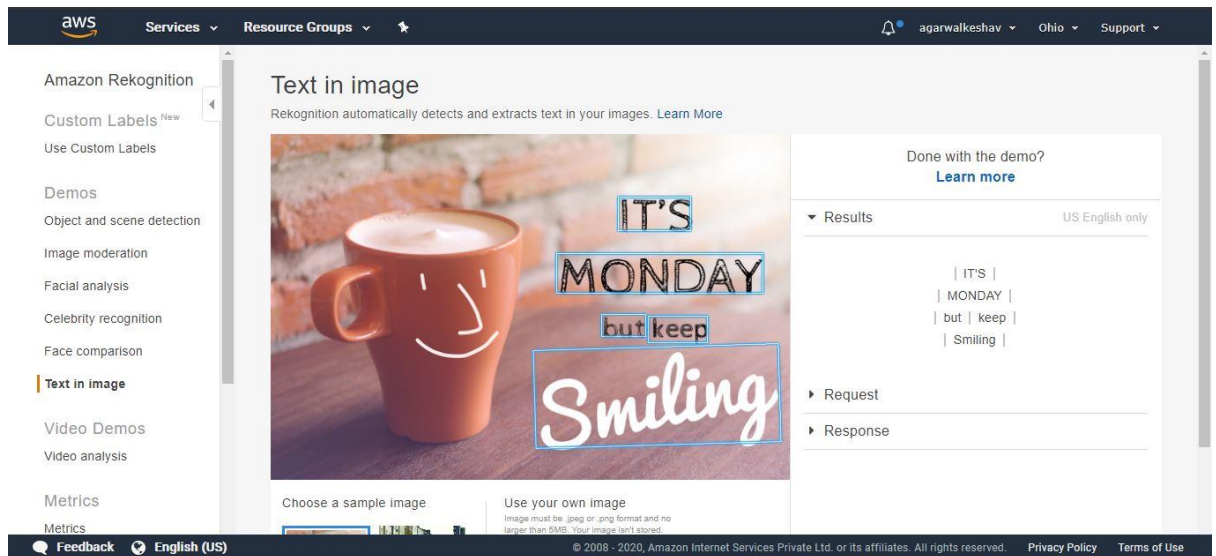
aws Services Resource Groups agarwalkeshav Ohio Support

Amazon Rekognition

Custom Labels New

Use Custom Labels

Demos

Object and scene detection

Image moderation

Facial analysis

Celebrity recognition

Face comparison

Text in image

Video Demos

Video analysis

Metrics

Metrics

Text in image

Rekognition automatically detects and extracts text in your images. Learn More

IT'S

MONDAY

but keep

Smiling

Done with the demo?

Learn more

Results

US English only

| IT'S |

| MONDAY |

| but | keep |

| Smiling |

Request

Response

Choose a sample image

Use your own image

Image must be .jpeg or .png format and no larger than 5MB. Your image isn't stored.

Feedback English (US)

© 2008 - 2020, Amazon Internet Services Private Ltd. or its affiliates. All rights reserved. Privacy Policy Terms of Use